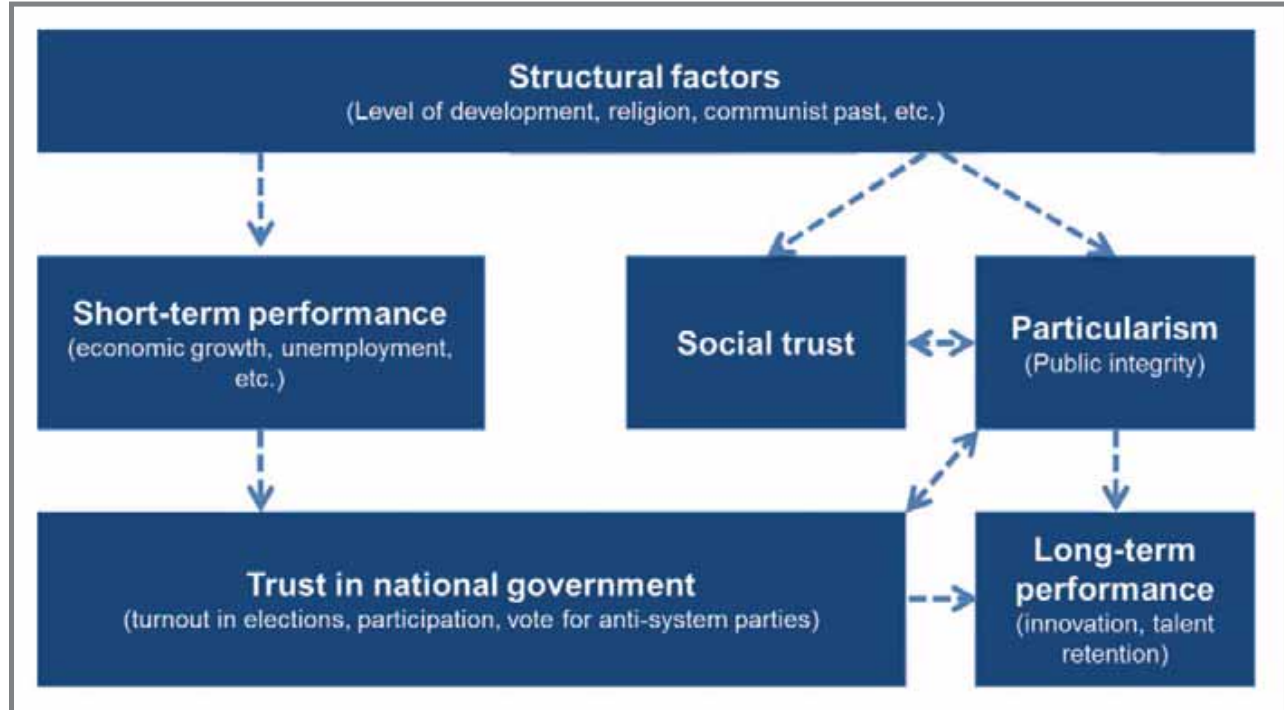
Structural factors
(Level of development, religion, communist past, etc.)

Short-term performance
(economic growth, unemployment, etc.)

Social trust

Particularism
(Public integrity)

Trust in national government
(turnout in elections, participation, vote for anti-system parties)

Long-term performance
(innovation, talent retention)